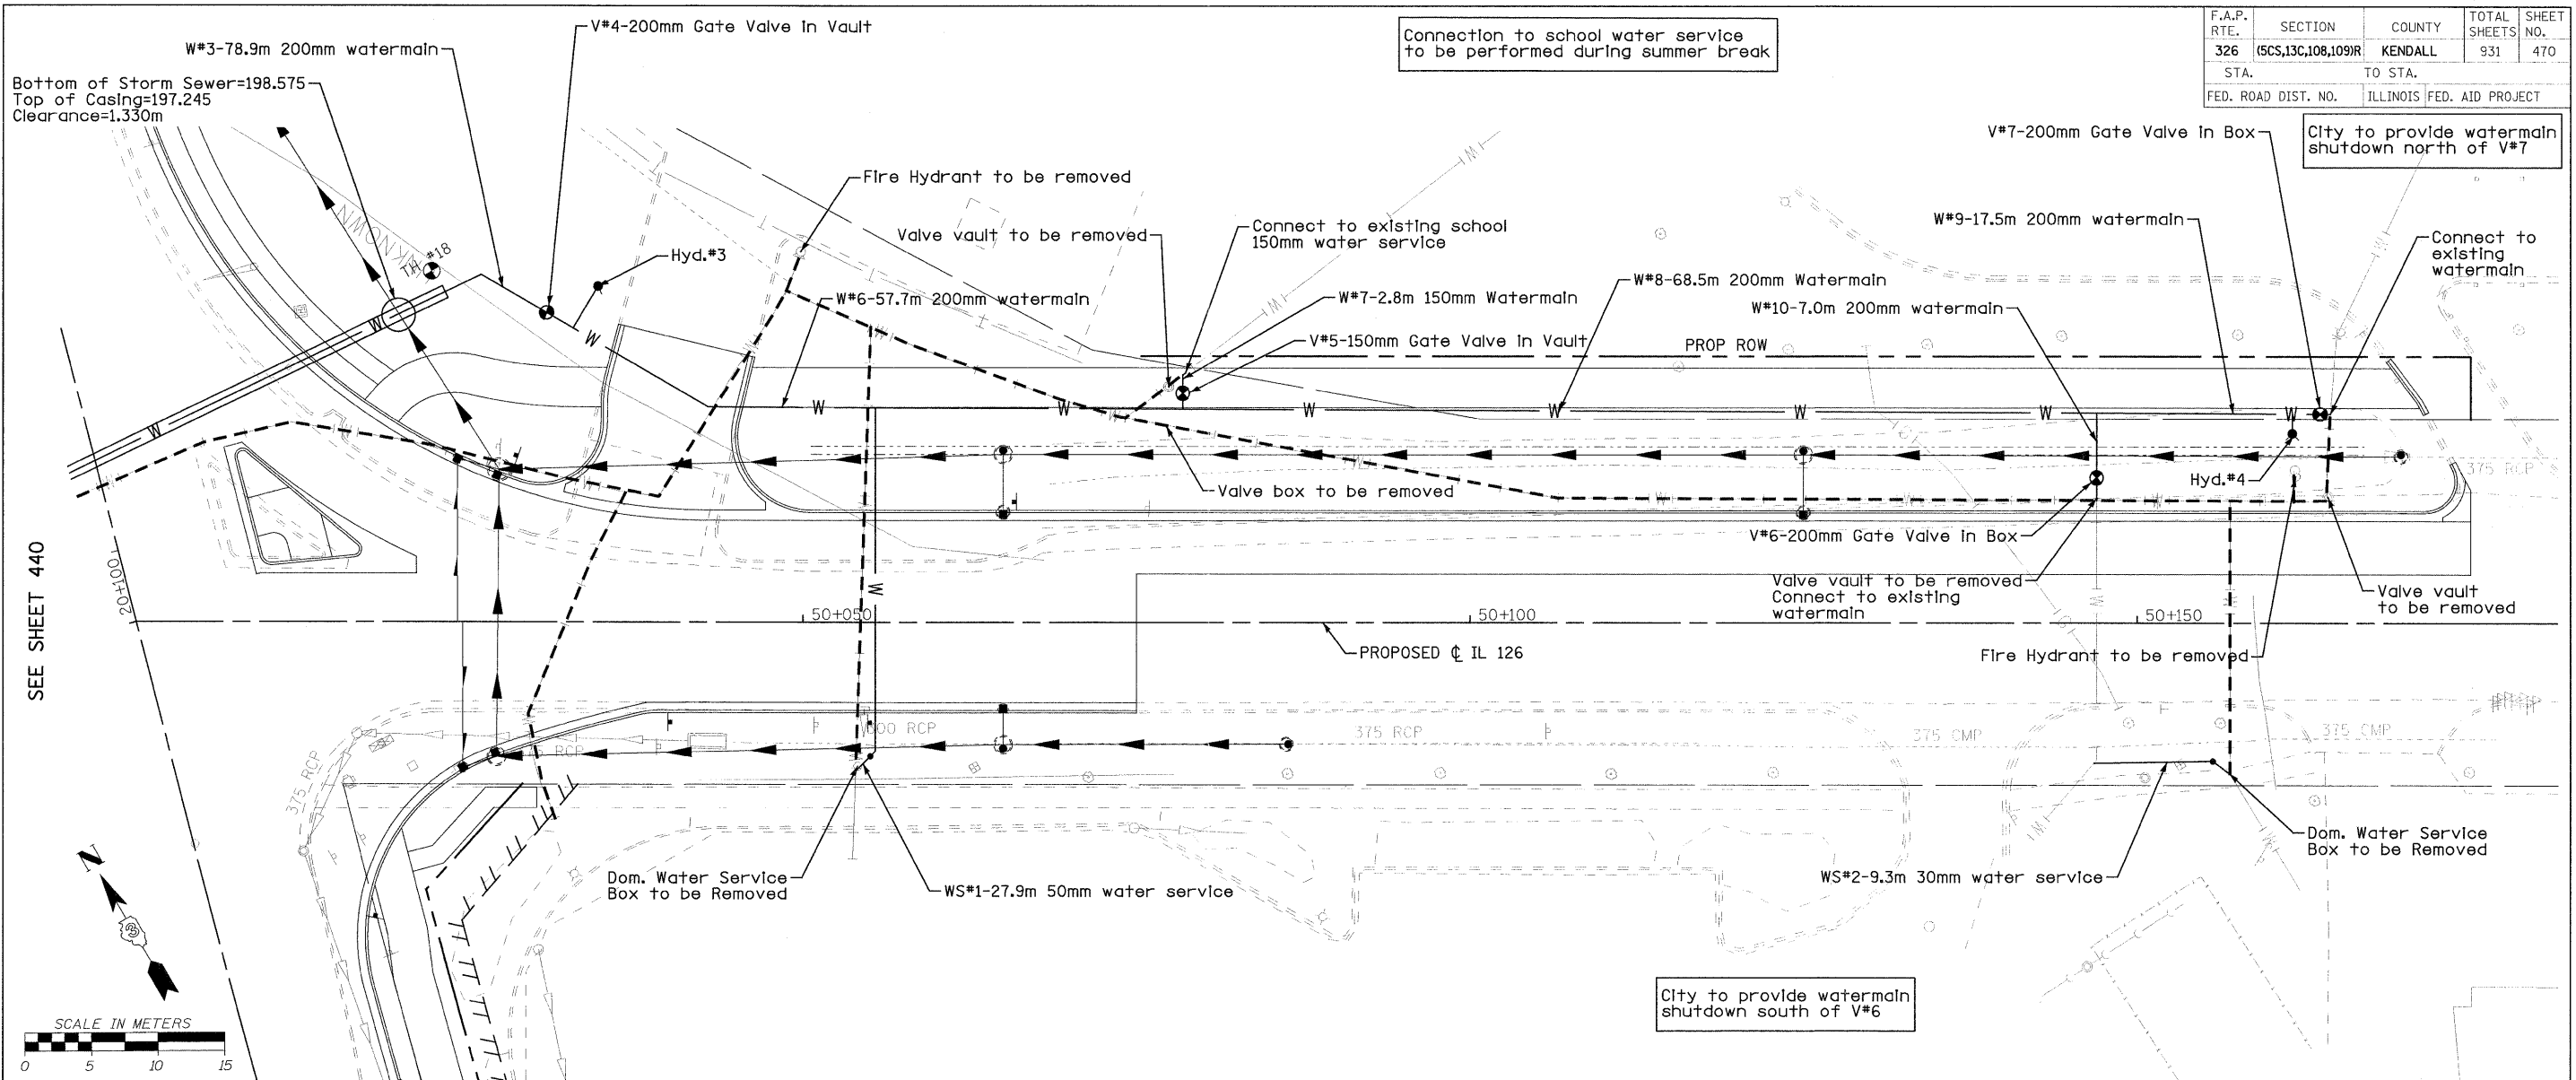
| F.A.P. RTE. | SECTION | COUNTY | TOTAL SHEETS | SHEET NO. |
|---|---|---|---|---|
| 326 | (5CS,13C,108,109)R | KENDALL | 931 | 470 |
| STA. | | TO STA. | | |
| FED. ROAD DIST. NO. | ILLINOIS | FED. AID PROJECT | | |

Connection to school water service to be performed during summer break

V#4-200mm Gate Valve in Vault

W#3-78.9m 200mm watermain

Bottom of Storm Sewer=198.575
Top of Casing=197.245
Clearance=1.330m

TH #18

Fire Hydrant to be removed

Valve vault to be removed

Connect to existing school 150mm water service

Hyd.#3

W#6-57.7m 200mm watermain

W#7-2.8m 150mm Watermain

V#5-150mm Gate Valve in Vault

W#8-68.5m 200mm Watermain

PROP ROW

W#10-7.0m 200mm watermain

W#9-17.5m 200mm watermain

V#7-200mm Gate Valve in Box

City to provide watermain shutdown north of V#7

Connect to existing watermain

Valve box to be removed

Hyd.#4

V#6-200mm Gate Valve in Box

Valve vault to be removed
Connect to existing watermain

Valve vault to be removed

375 RCP

SEE SHEET 440

20+100

50+050

50+100

50+150

PROPOSED ℄ IL 126

Fire Hydrant to be removed

600 RCP

375 RCP

375 CMP

375 CMP

RCP

375 RCP

Dom. Water Service Box to be Removed

WS#1-27.9m 50mm water service

WS#2-9.3m 30mm water service

Dom. Water Service Box to be Removed

City to provide watermain shutdown south of V#6

N

SCALE IN METERS
0 5 10 15